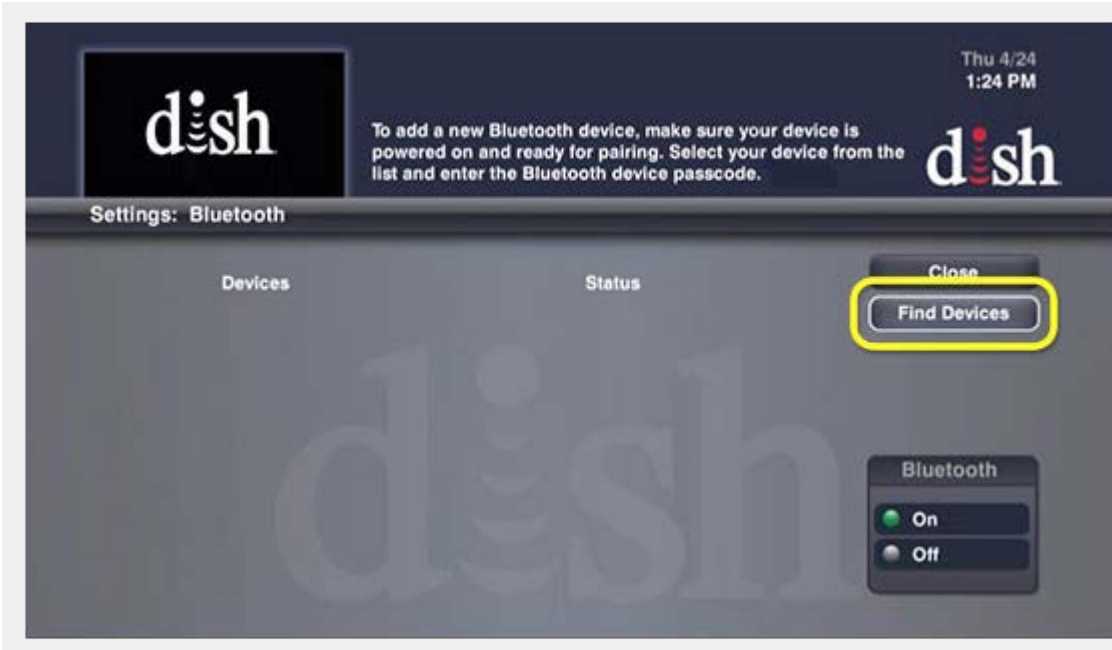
dish

Thu 4/24
1:24 PM

To add a new Bluetooth device, make sure your device is powered on and ready for pairing. Select your device from the list and enter the Bluetooth device passcode.

dish

Settings: Bluetooth

Devices

Status

Close

Find Devices

dish

Bluetooth

On

Off